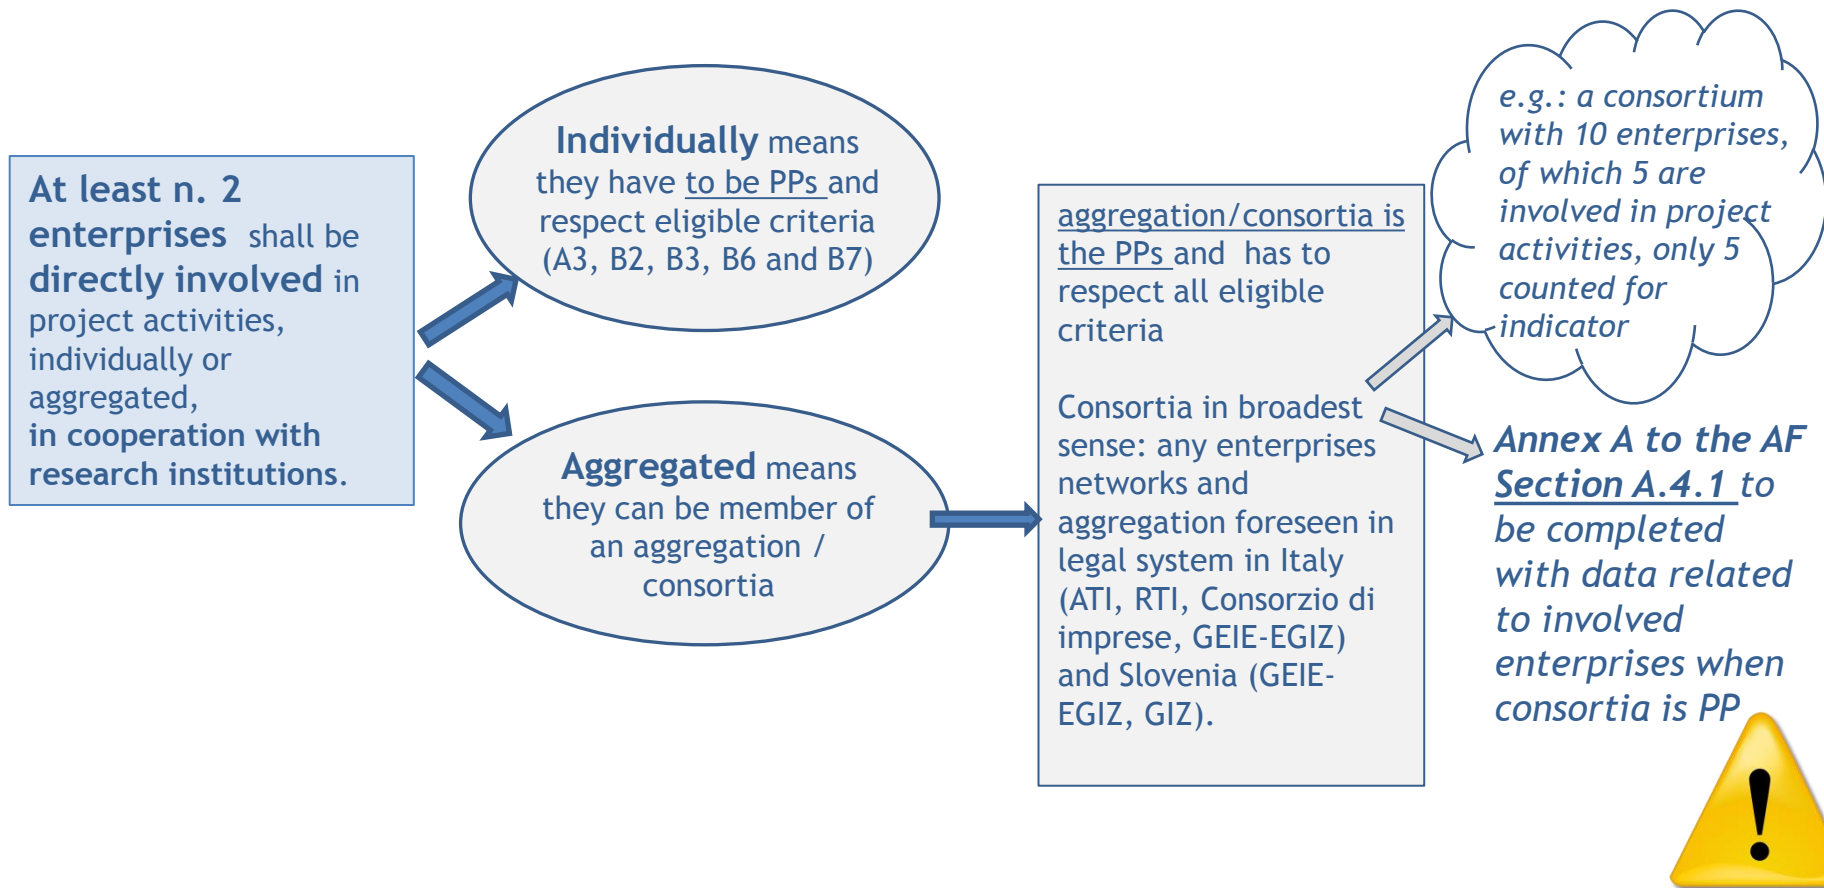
At least n. 2 enterprises shall be directly involved in project activities, individually or aggregated, in cooperation with research institutions.

Individually means they have to be PPs and respect eligible criteria (A3, B2, B3, B6 and B7)

Aggregated means they can be member of an aggregation / consortia

aggregation/consortia is the PPs and has to respect all eligible criteria

Consortia in broadest sense: any enterprises networks and aggregation foreseen in legal system in Italy (ATI, RTI, Consorzio di imprese, GEIE-EGIZ) and Slovenia (GEIE-EGIZ, GIZ).

e.g.: a consortium with 10 enterprises, of which 5 are involved in project activities, only 5 counted for indicator

Annex A to the AF Section A.4.1 to be completed with data related to involved enterprises when consortia is PP